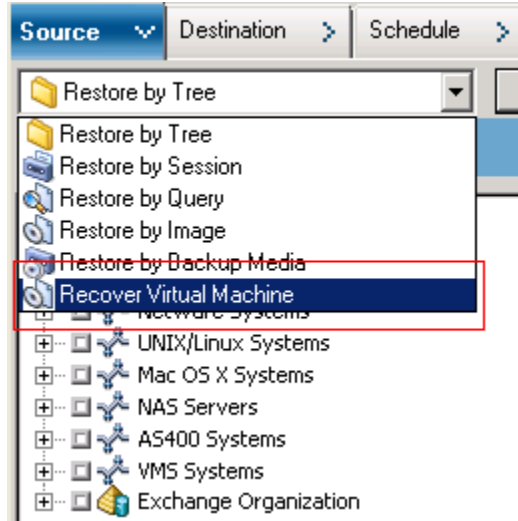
Source
Destination
Schedule

Restore by Tree

Restore by Tree
Restore by Session
Restore by Query
Restore by Image
Restore by Backup Media
Recover Virtual Machine
NetWare Systems
UNIX/Linux Systems
Mac OS X Systems
NAS Servers
AS400 Systems
VMS Systems
Exchange Organization